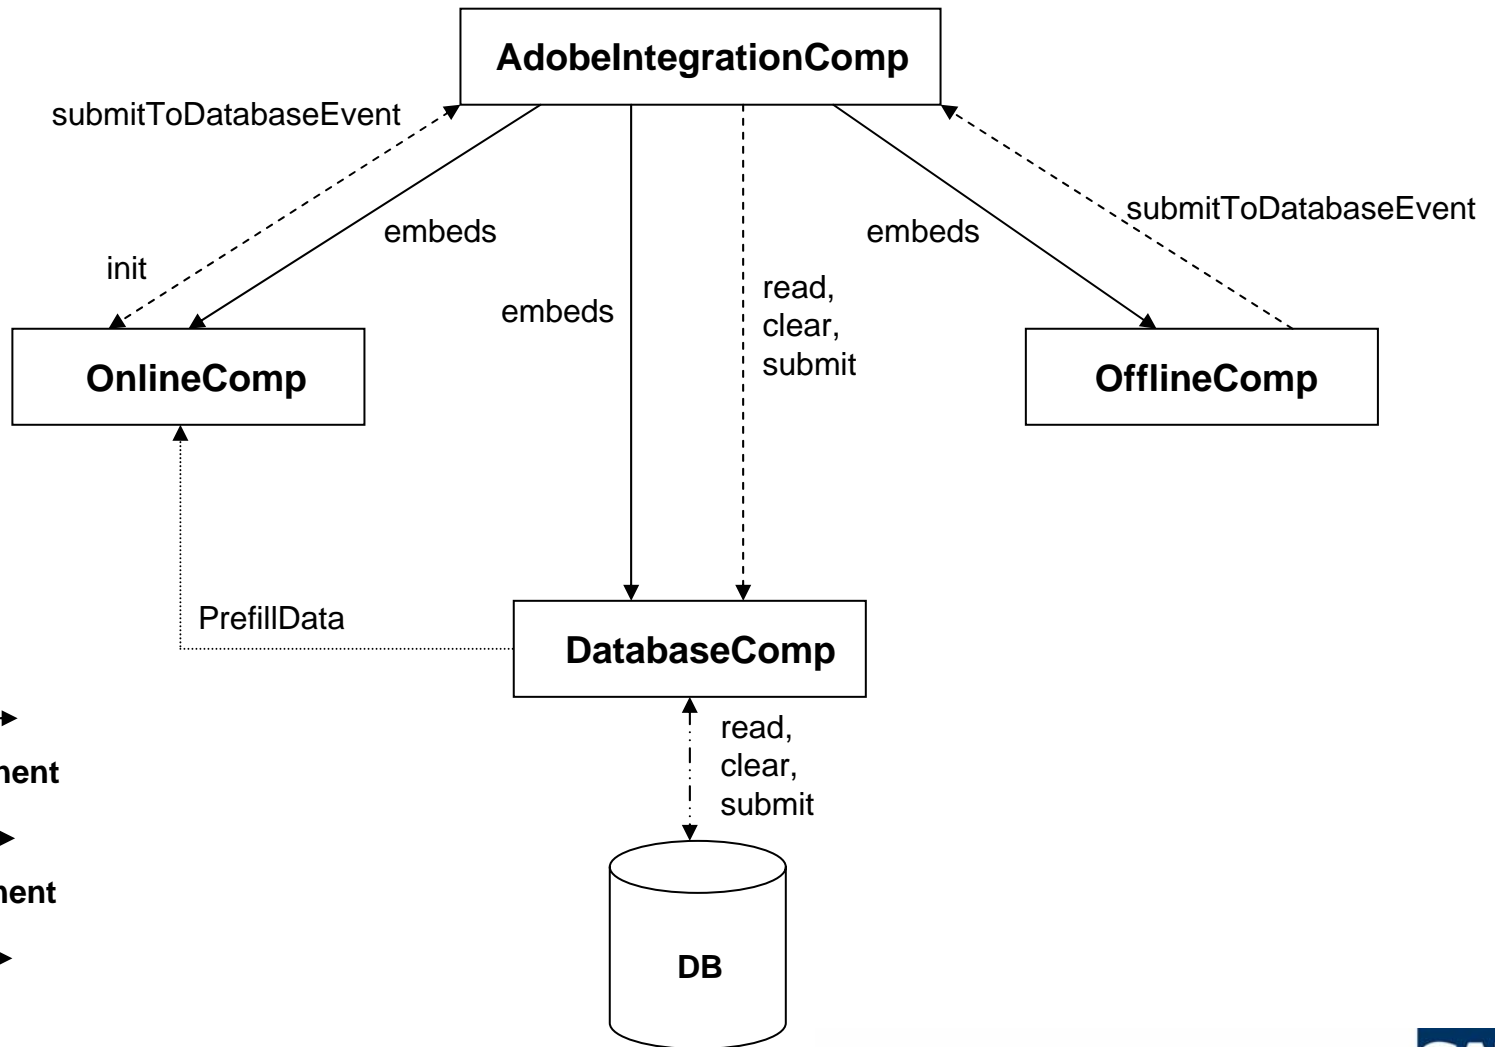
AdobeIntegrationComp

submitToDatabaseEvent

init

embeds

embeds

read, clear, submit

embeds

submitToDatabaseEvent

OnlineComp

OfflineComp

PrefillData

DatabaseComp

read, clear, submit

DB

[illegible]nent

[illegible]nent